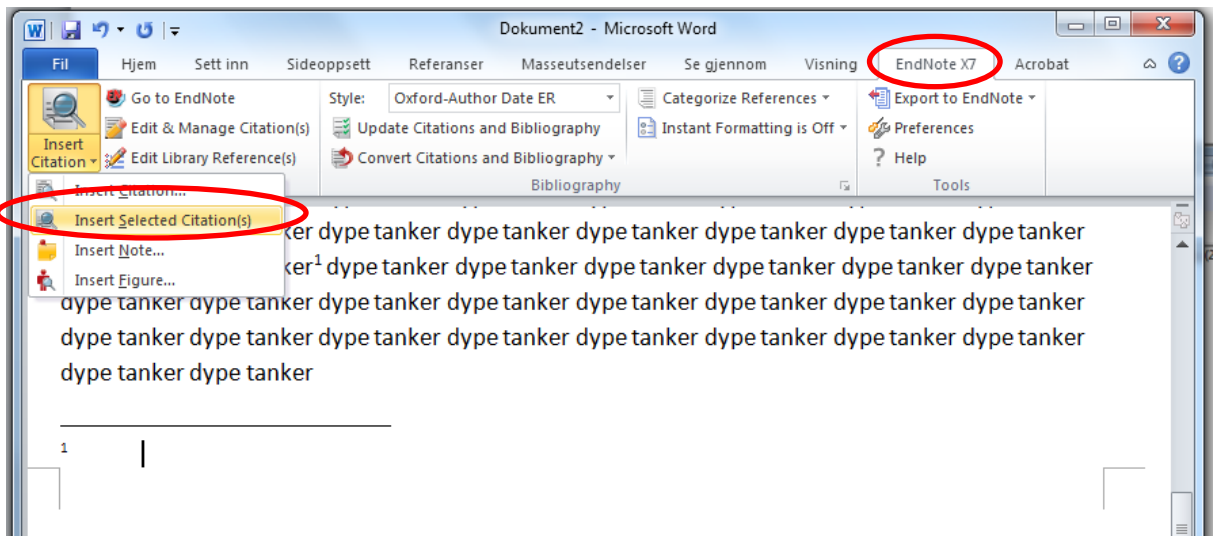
Dokument2 - Microsoft Word

Fil Hjem Sett inn Sideoppsett Referanser Masseutsendelser Se gjennom Visning EndNote X7 Acrobat

Insert Citation
Go to EndNote
Edit & Manage Citation(s)
Edit Library Reference(s)
Style: Oxford-Author Date ER
Update Citations and Bibliography
Convert Citations and Bibliography
Categorize References
Instant Formatting is Off
Bibliography
Export to EndNote
Preferences
Help
Tools

Insert Citation...
Insert Selected Citation(s)
Insert Note...
Insert Figure...

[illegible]ker dype tanker dype tanker dype tanker dype tanker dype tanker dype tanker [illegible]ker$^1$ dype tanker dype tanker dype tanker dype tanker dype tanker dype tanker dype tanker dype tanker dype tanker dype tanker dype tanker dype tanker dype tanker dype tanker dype tanker dype tanker dype tanker dype tanker dype tanker dype tanker dype tanker dype tanker dype tanker dype tanker

1